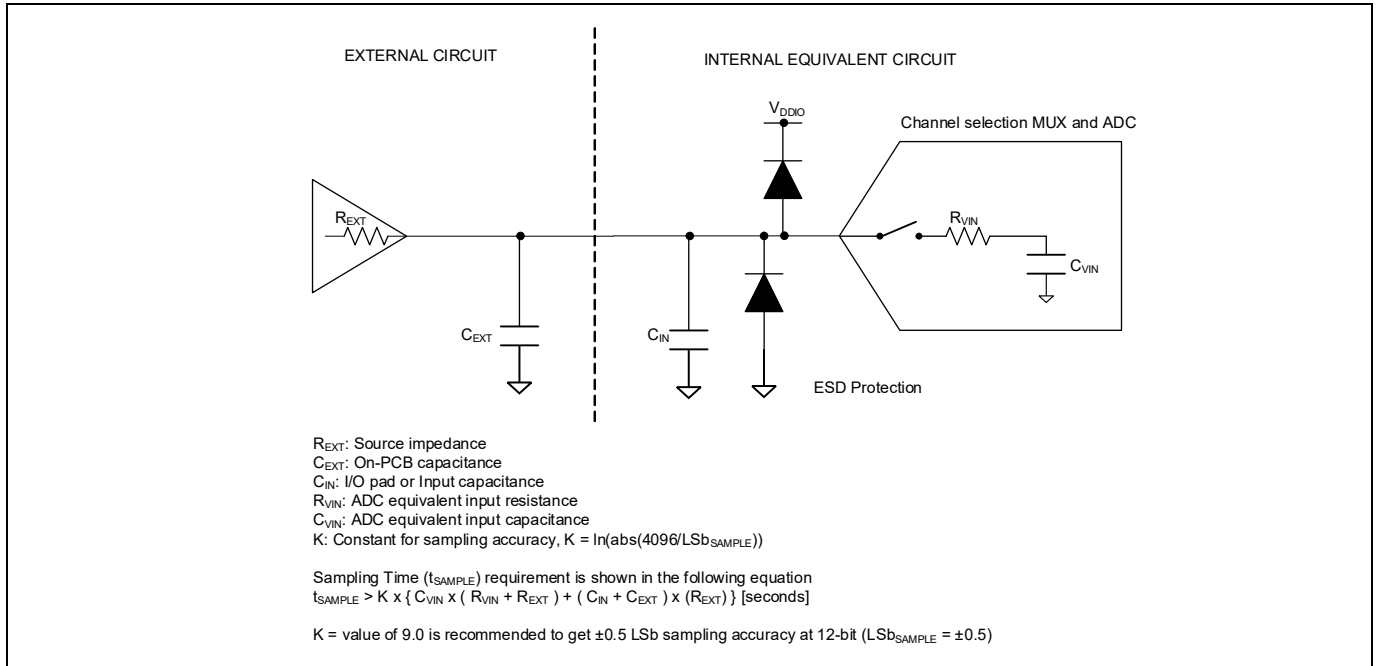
EXTERNAL CIRCUIT

INTERNAL EQUIVALENT CIRCUIT

$V_{DDIO}$

Channel selection MUX and ADC

$R_{EXT}$

$R_{VIN}$

$C_{VIN}$

$C_{EXT}$

$C_{IN}$

ESD Protection

$R_{EXT}$: Source impedance
$C_{EXT}$: On-PCB capacitance
$C_{IN}$: I/O pad or Input capacitance
$R_{VIN}$: ADC equivalent input resistance
$C_{VIN}$: ADC equivalent input capacitance
K: Constant for sampling accuracy, K = ln(abs(4096/$LSb_{SAMPLE}$))

Sampling Time ($t_{SAMPLE}$) requirement is shown in the following equation
$t_{SAMPLE}$ > K x { $C_{VIN}$ x ( $R_{VIN}$ + $R_{EXT}$ ) + ( $C_{IN}$ + $C_{EXT}$ ) x ($R_{EXT}$) } [seconds]

K = value of 9.0 is recommended to get ±0.5 LSb sampling accuracy at 12-bit ($LSb_{SAMPLE}$ = ±0.5)